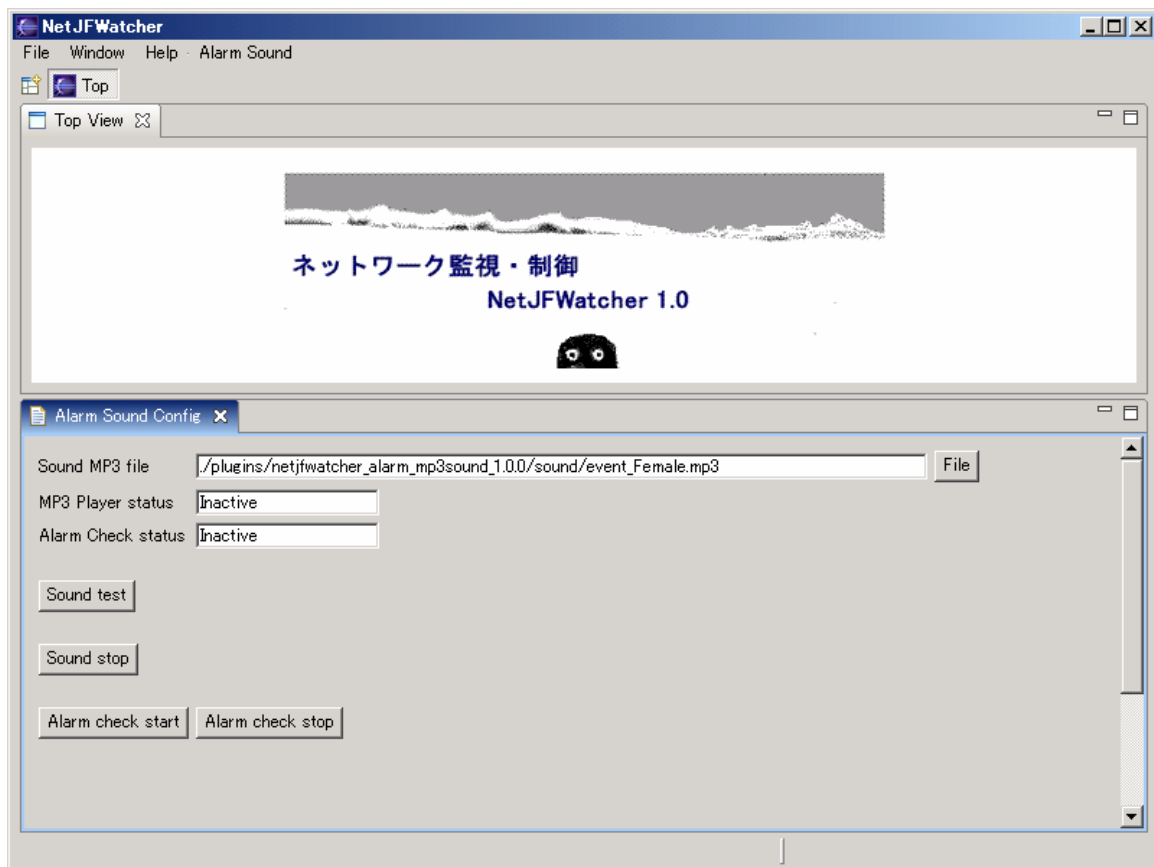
NetJFWatcher

File Window Help Alarm Sound

Top

Top View

ネットワーク監視・制御
NetJFWatcher 1.0

Alarm Sound Config

Sound MP3 file ./plugins/netjfwatcher_alarm_mp3sound_1.0.0/sound/event_Female.mp3 File

MP3 Player status Inactive

Alarm Check status Inactive

Sound test

Sound stop

Alarm check start Alarm check stop